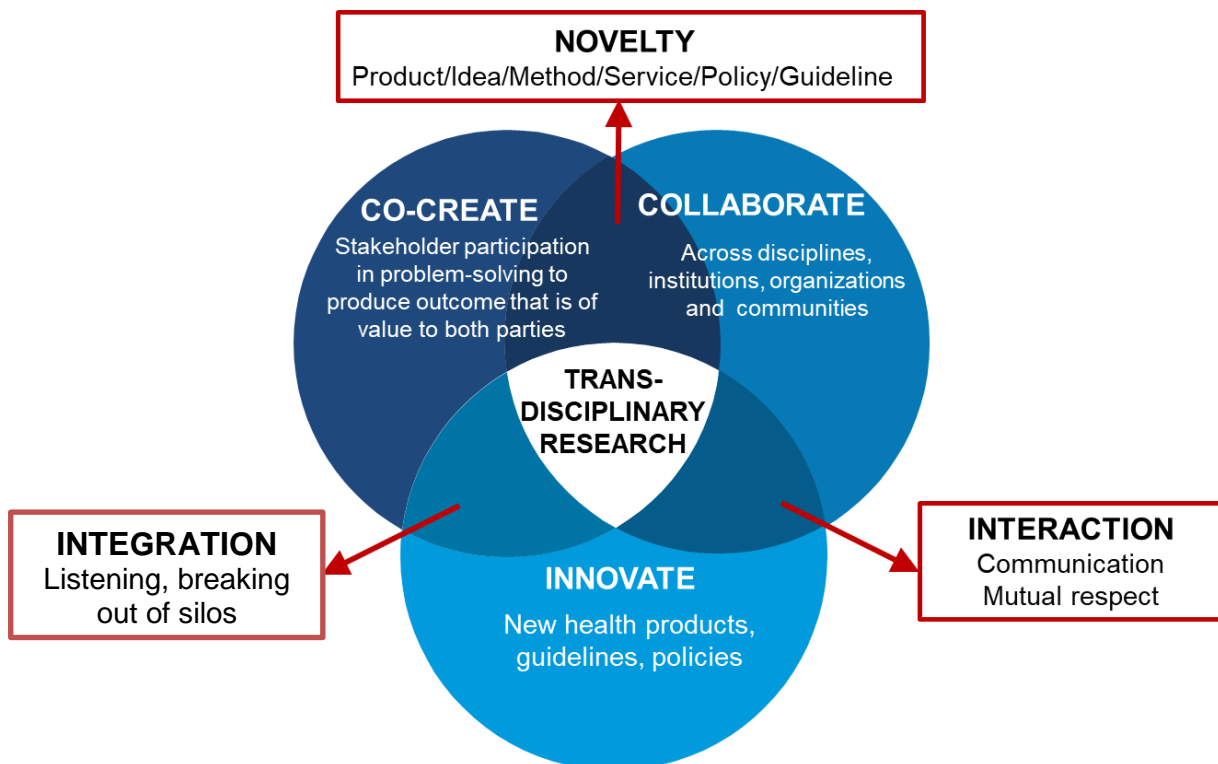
NOVELTY
Product/Idea/Method/Service/Policy/Guideline

CO-CREATE
Stakeholder participation in problem-solving to produce outcome that is of value to both parties

COLLABORATE
Across disciplines, institutions, organizations and communities

TRANS-DISCIPLINARY RESEARCH

INTEGRATION
Listening, breaking out of silos

INTERACTION
Communication
Mutual respect

INNOVATE
New health products, guidelines, policies